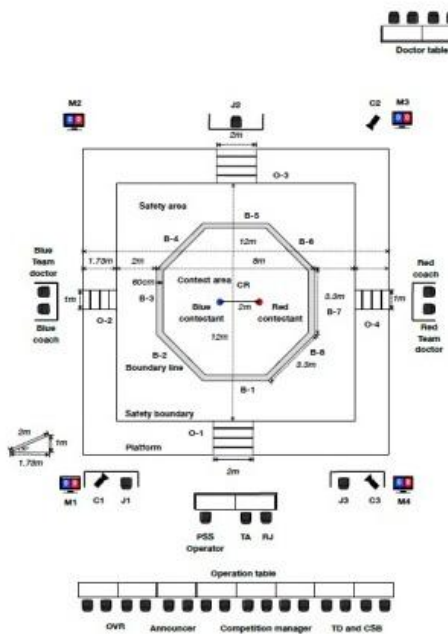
Doctor table

M2

J0

2m

C2

M3

O-3

Safety area

B-5

B-4

12m

B-6

Blue Team doctor

1.70m

2m

8m

Red coach

1m

60cm

Contest area

CR

3.3m

1m

B-3

Blue contestant

2m

Red contestant

B-7

O-2

O-4

Blue coach

12m

Red Team doctor

B-2

Boundary line

B-8

3.3m

B-1

Safety boundary

O-1

2m

1m

Platform

1.73m

2m

M1

C1

J1

J3

C3

M4

PSS Operator

TA

RJ

Operation table

OVR

Announcer

Competition manager

TD and CSB